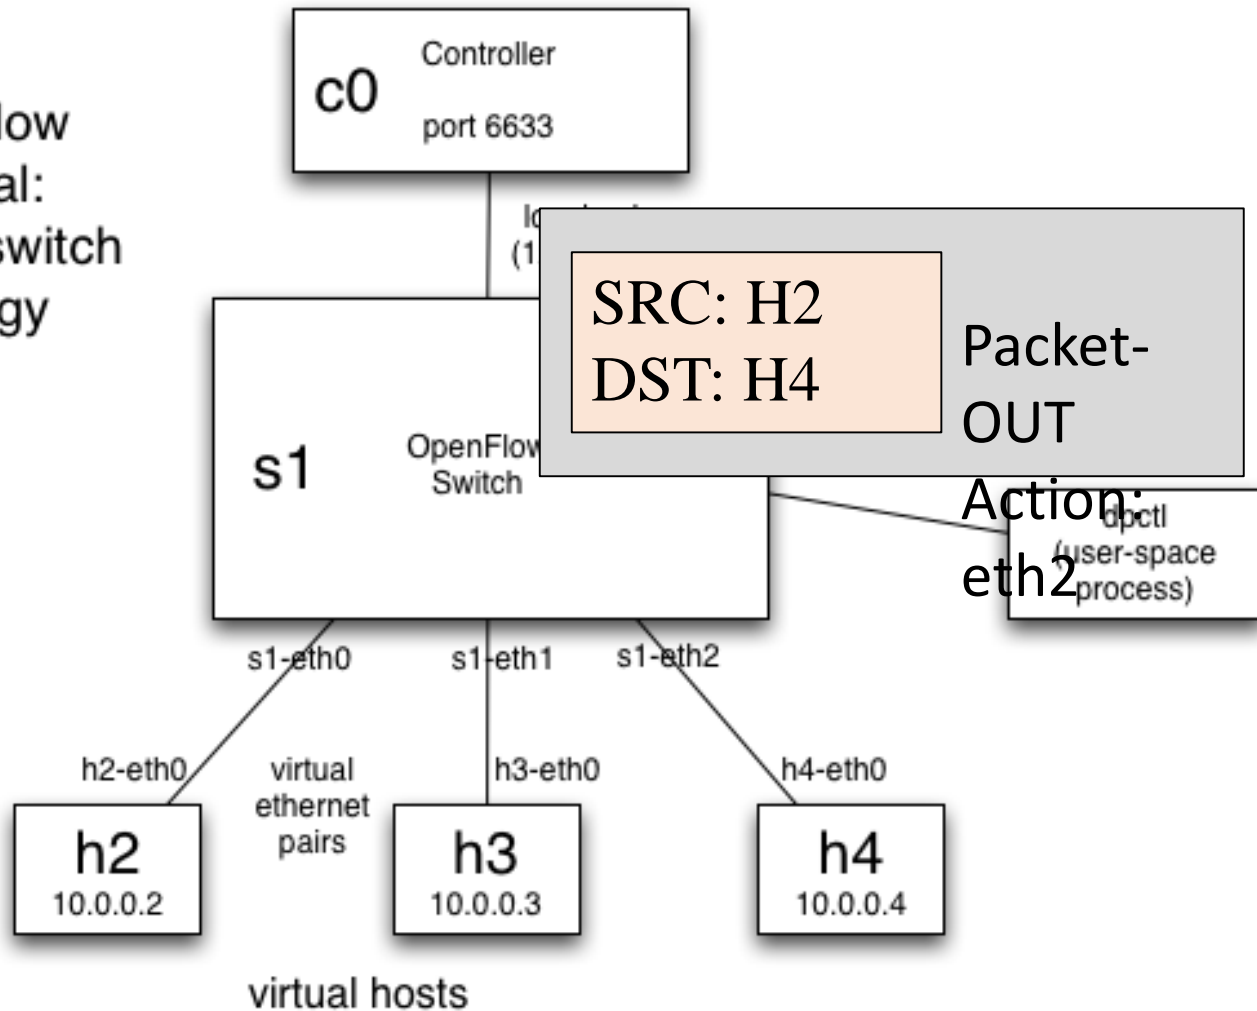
low
al:
switch
gy

c0 Controller
port 6633

lo
(1

SRC: H2
DST: H4

Packet-OUT
Action: eth2

s1 OpenFlow Switch

dpctl
(user-space process)

s1-eth0
s1-eth1
s1-eth2

h2-eth0
virtual ethernet pairs
h3-eth0
h4-eth0

h2
10.0.0.2

h3
10.0.0.3

h4
10.0.0.4

virtual hosts